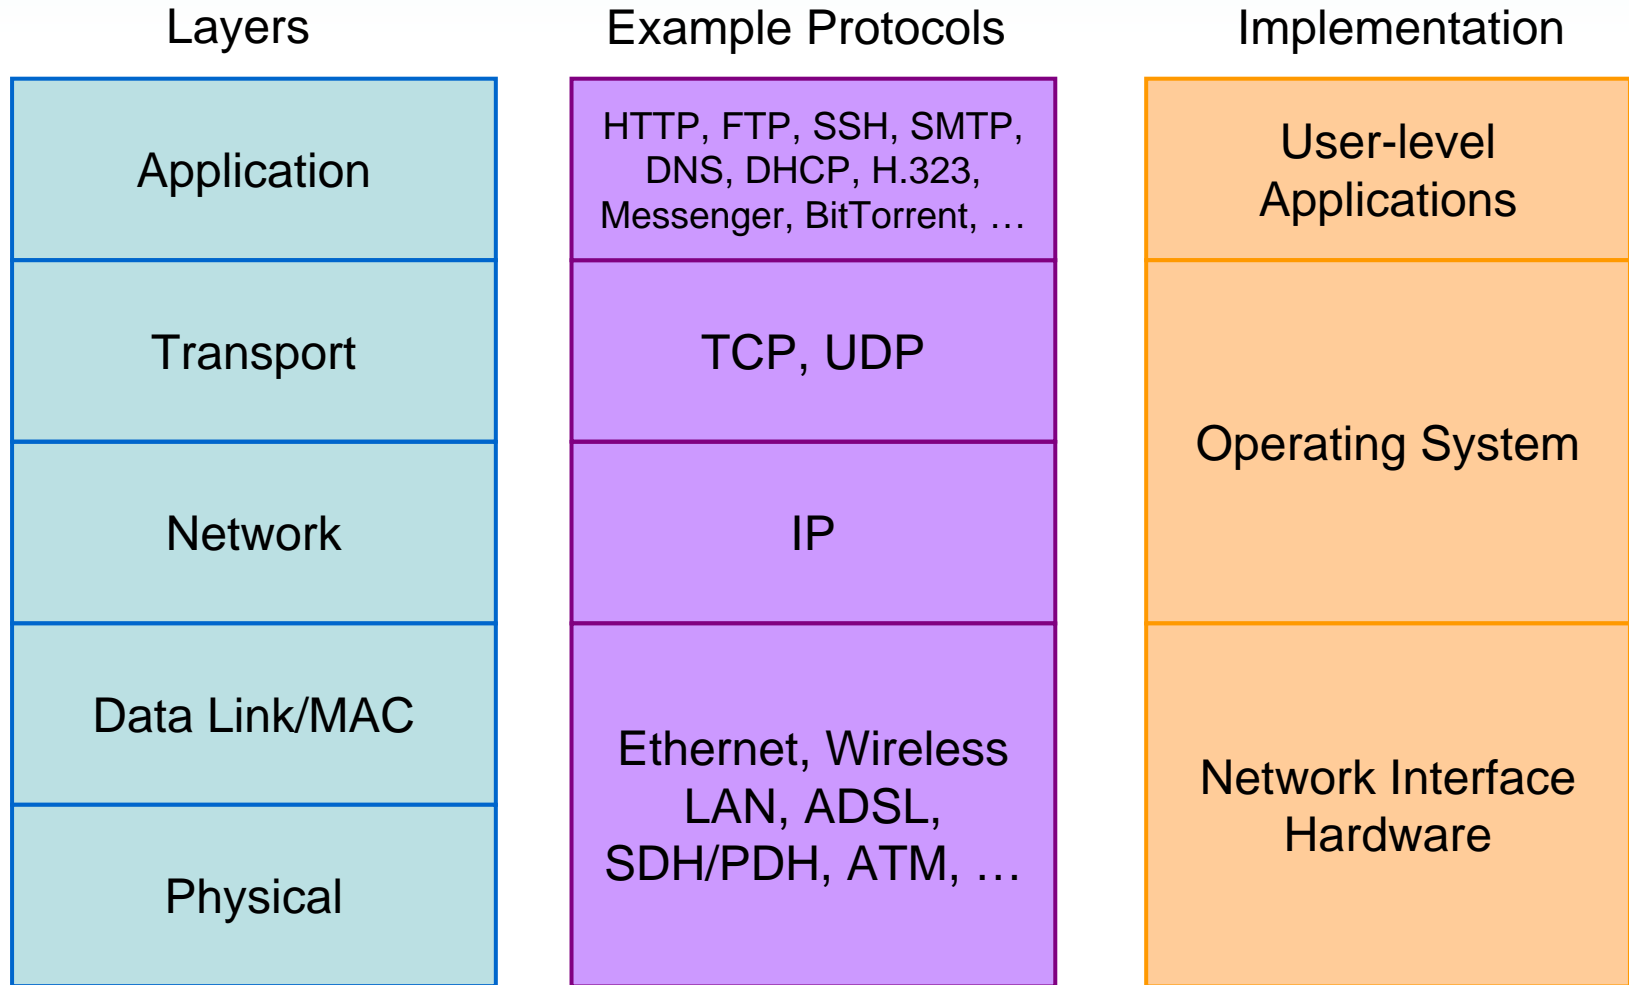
| Layers | Example Protocols | Implementation |
|---|---|---|
| Application | HTTP, FTP, SSH, SMTP, DNS, DHCP, H.323, Messenger, BitTorrent, … | User-level Applications |
| Transport | TCP, UDP | Operating System |
| Network | IP | Operating System |
| Data Link/MAC | Ethernet, Wireless LAN, ADSL, SDH/PDH, ATM, … | Network Interface Hardware |
| Physical | Ethernet, Wireless LAN, ADSL, SDH/PDH, ATM, … | Network Interface Hardware |